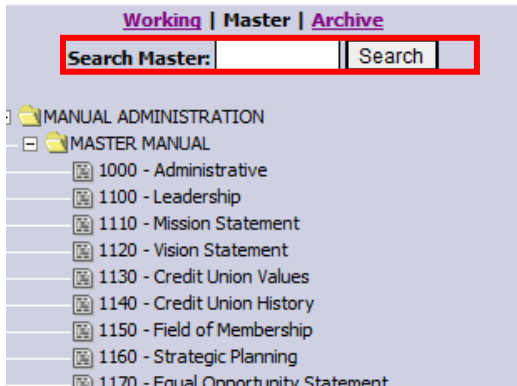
Working | Master | Archive

Search Master: Search

MANUAL ADMINISTRATION
MASTER MANUAL
1000 - Administrative
1100 - Leadership
1110 - Mission Statement
1120 - Vision Statement
1130 - Credit Union Values
1140 - Credit Union History
1150 - Field of Membership
1160 - Strategic Planning
1170 - Equal Opportunity Statement